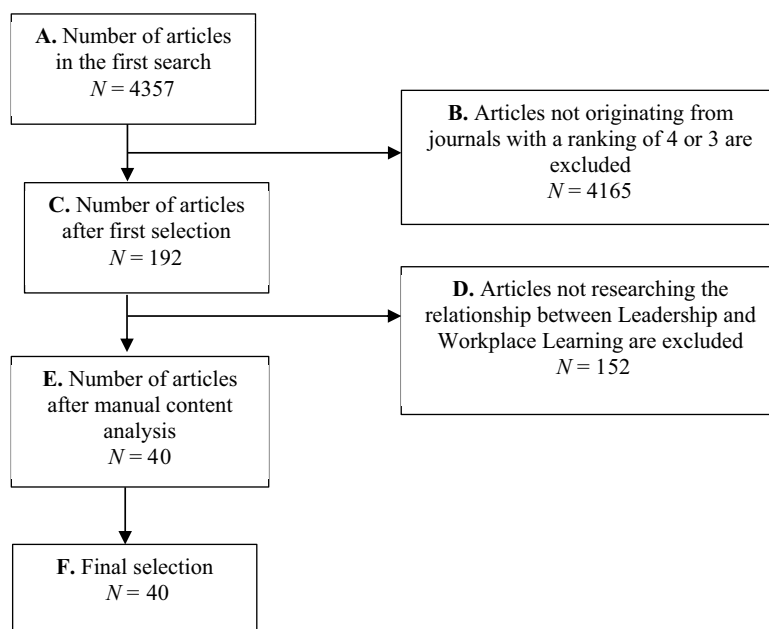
**A.** Number of articles in the first search
$N = 4357$

**B.** Articles not originating from journals with a ranking of 4 or 3 are excluded
$N = 4165$

**C.** Number of articles after first selection
$N = 192$

**D.** Articles not researching the relationship between Leadership and Workplace Learning are excluded
$N = 152$

**E.** Number of articles after manual content analysis
$N = 40$

**F.** Final selection
$N = 40$